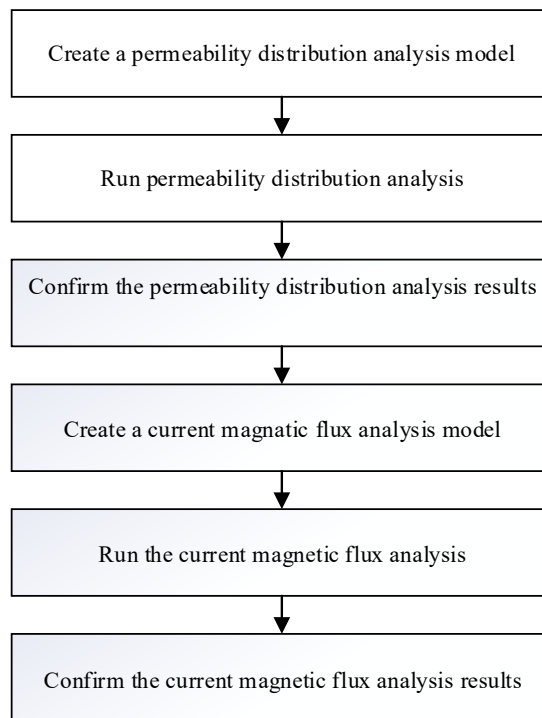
Create a permeability distribution analysis model

Run permeability distribution analysis

Confirm the permeability distribution analysis results

Create a current magnatic flux analysis model

Run the current magnetic flux analysis

Confirm the current magnetic flux analysis results